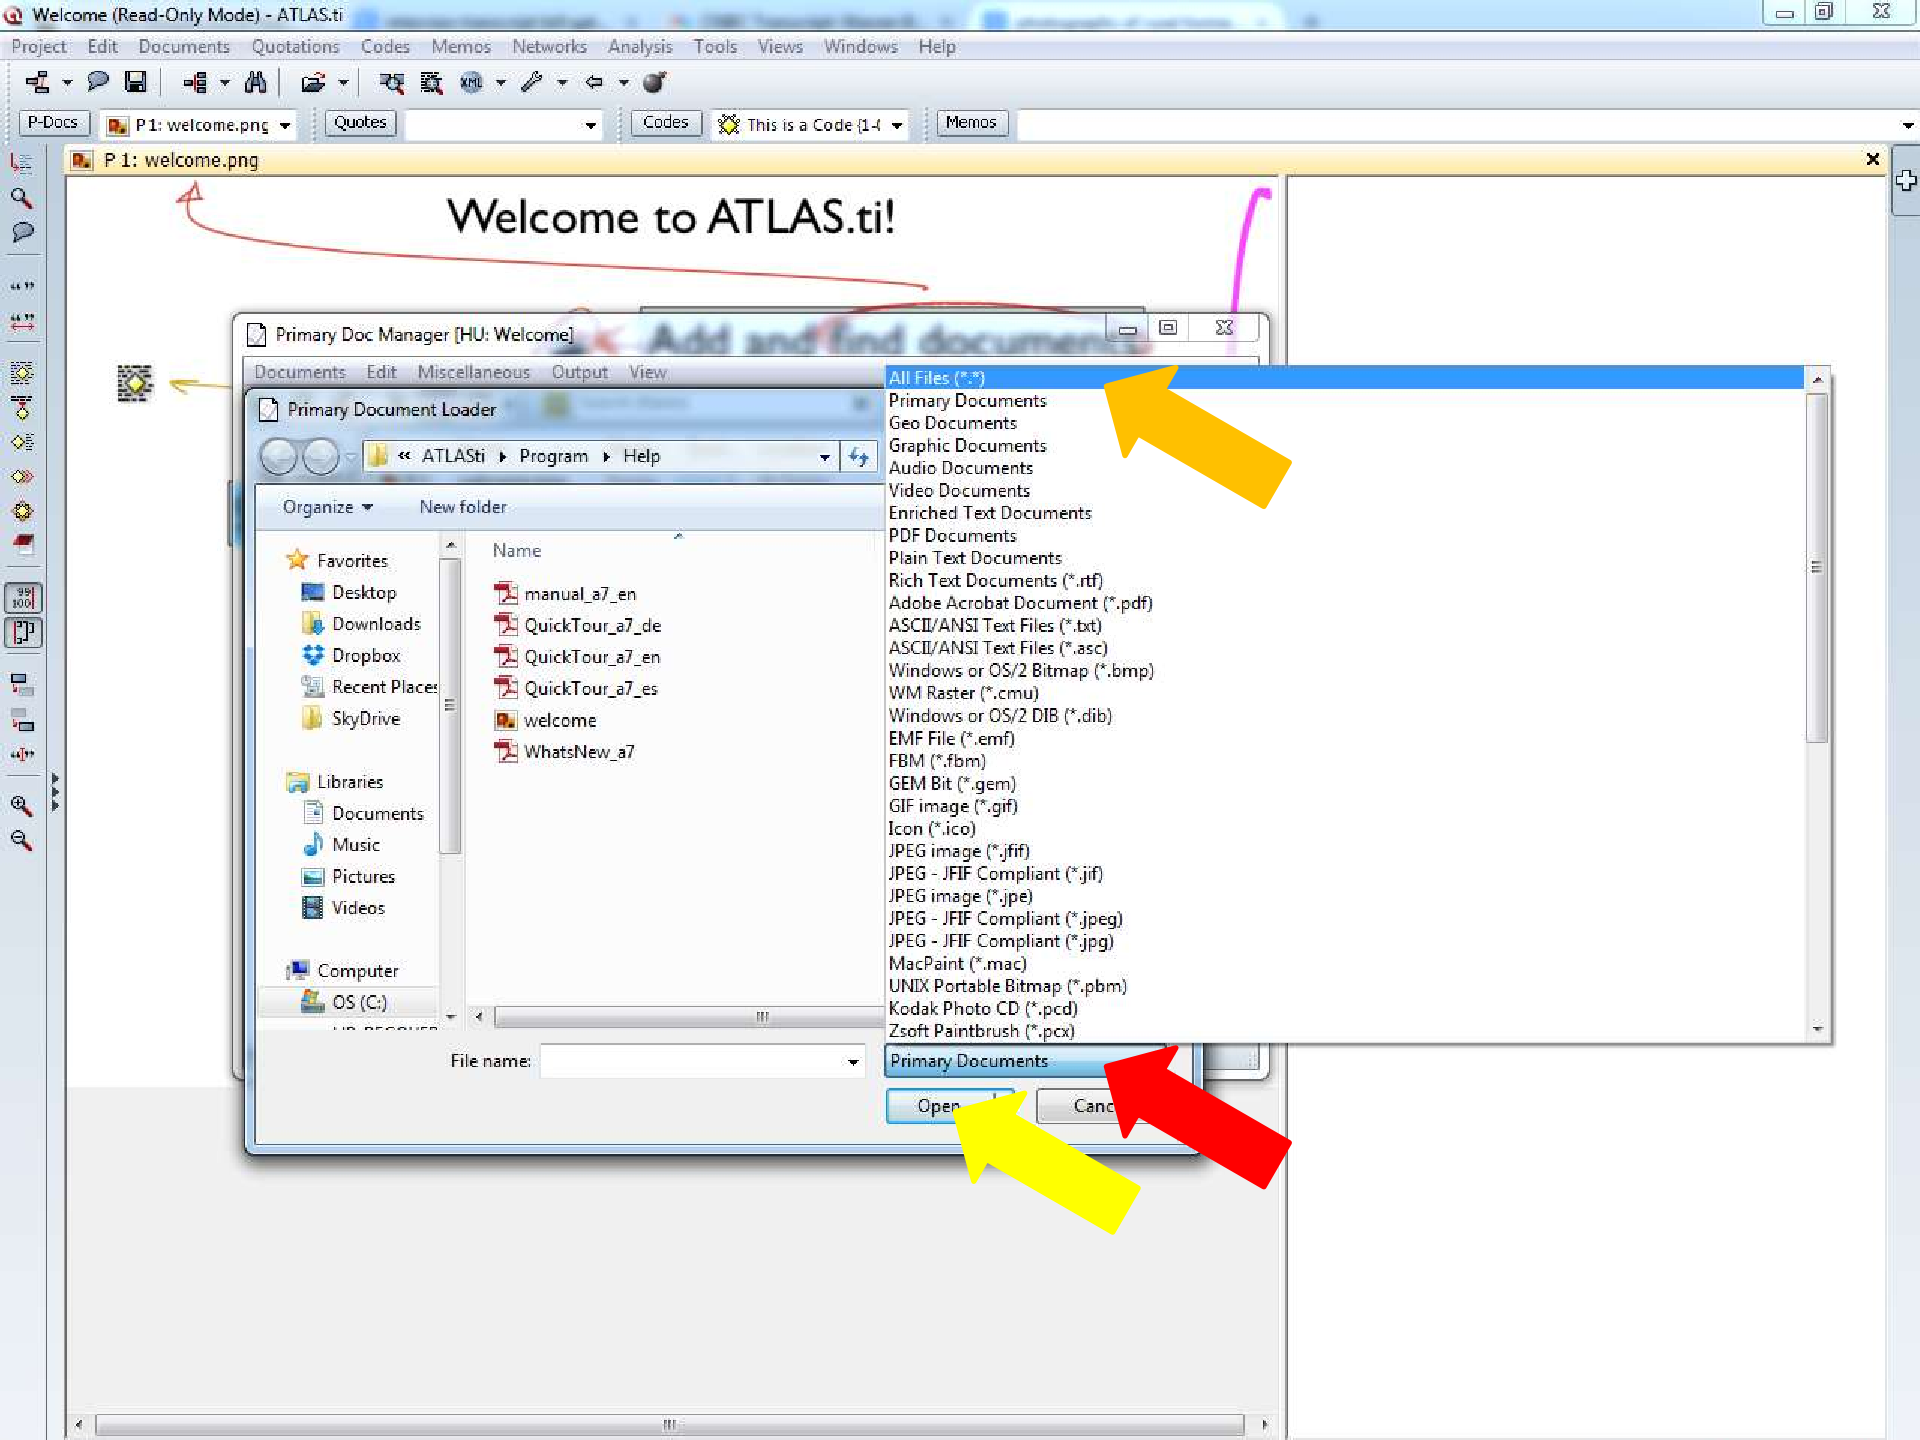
Welcome (Read-Only Mode) - ATLAS.ti

Project Edit Documents Quotations Codes Memos Networks Analysis Tools Views Windows Help

P-Docs P 1: welcome.png Quotes Codes This is a Code {1-( Memos

P 1: welcome.png

Welcome to ATLAS.ti!

Add and find documents

Primary Doc Manager [HU: Welcome]

Documents Edit Miscellaneous Output View

Primary Document Loader

« ATLASti ▸ Program ▸ Help

Organize ▾ New folder

Favorites
Desktop
Downloads
Dropbox
Recent Places
SkyDrive

Libraries
Documents
Music
Pictures
Videos

Computer
OS (C:)

Name

manual_a7_en
QuickTour_a7_de
QuickTour_a7_en
QuickTour_a7_es
welcome
WhatsNew_a7

All Files (*.*)
Primary Documents
Geo Documents
Graphic Documents
Audio Documents
Video Documents
Enriched Text Documents
PDF Documents
Plain Text Documents
Rich Text Documents (*.rtf)
Adobe Acrobat Document (*.pdf)
ASCII/ANSI Text Files (*.txt)
ASCII/ANSI Text Files (*.asc)
Windows or OS/2 Bitmap (*.bmp)
WM Raster (*.cmu)
Windows or OS/2 DIB (*.dib)
EMF File (*.emf)
FBM (*.fbm)
GEM Bit (*.gem)
GIF image (*.gif)
Icon (*.ico)
JPEG image (*.jfif)
JPEG - JFIF Compliant (*.jif)
JPEG image (*.jpe)
JPEG - JFIF Compliant (*.jpeg)
JPEG - JFIF Compliant (*.jpg)
MacPaint (*.mac)
UNIX Portable Bitmap (*.pbm)
Kodak Photo CD (*.pcd)
Zsoft Paintbrush (*.pcx)

File name:

Primary Documents

Open Canc